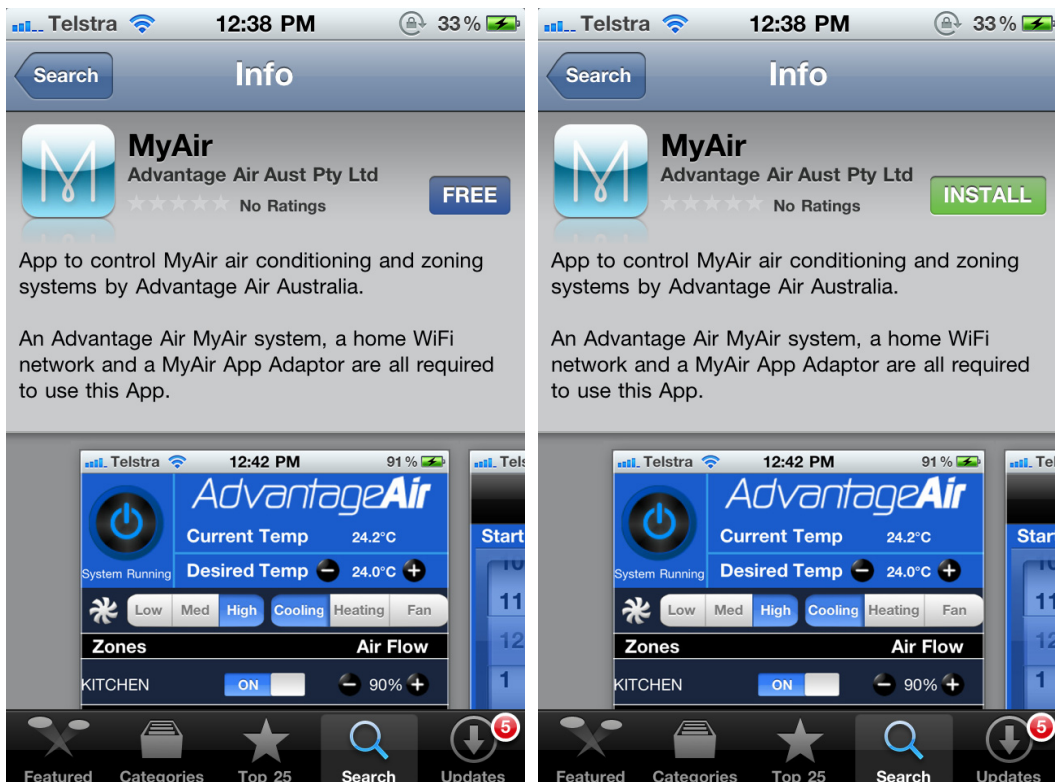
Telstra 12:38 PM 33%

Search Info

MyAir
Advantage Air Aust Pty Ltd
No Ratings
FREE

App to control MyAir air conditioning and zoning systems by Advantage Air Australia.

An Advantage Air MyAir system, a home WiFi network and a MyAir App Adaptor are all required to use this App.

Telstra 12:42 PM 91%
AdvantageAir
Current Temp 24.2°C
System Running
Desired Temp 24.0°C
Low Med High Cooling Heating Fan
Zones Air Flow
KITCHEN ON 90%

Tels
Start
11
12
1

Featured Categories Top 25 Search Updates 5

Telstra 12:38 PM 33%

Search Info

MyAir
Advantage Air Aust Pty Ltd
No Ratings
INSTALL

App to control MyAir air conditioning and zoning systems by Advantage Air Australia.

An Advantage Air MyAir system, a home WiFi network and a MyAir App Adaptor are all required to use this App.

Telstra 12:42 PM 91%
AdvantageAir
Current Temp 24.2°C
System Running
Desired Temp 24.0°C
Low Med High Cooling Heating Fan
Zones Air Flow
KITCHEN ON 90%

Tel
Star
11
12
1

Featured Categories Top 25 Search Updates 5